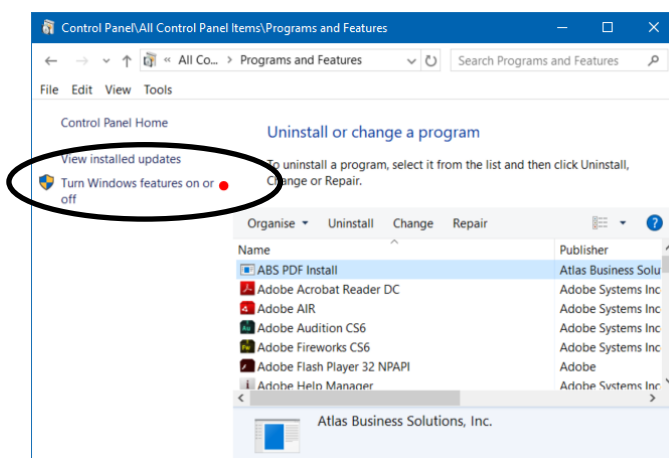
Control Panel\All Control Panel Items\Programs and Features

« All Co... > Programs and Features

Search Programs and Features

File Edit View Tools

Control Panel Home

View installed updates

Turn Windows features on or off

Uninstall or change a program

To uninstall a program, select it from the list and then click Uninstall, Change or Repair.

Organise ▾ Uninstall Change Repair

| Name | Publisher |
|---|---|
| ABS PDF Install | Atlas Business Solu |
| Adobe Acrobat Reader DC | Adobe Systems Inc |
| Adobe AIR | Adobe Systems Inc |
| Adobe Audition CS6 | Adobe Systems Inc |
| Adobe Fireworks CS6 | Adobe Systems Inc |
| Adobe Flash Player 32 NPAPI | Adobe |
| Adobe Help Manager | Adobe Systems Inc |

Atlas Business Solutions, Inc.